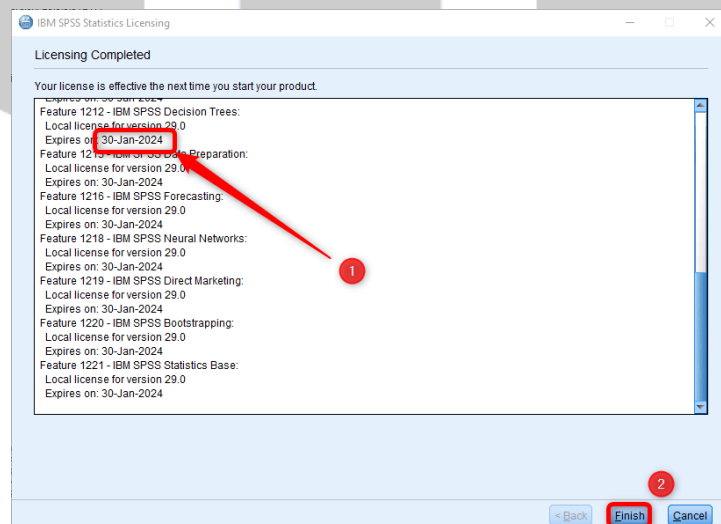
IBM SPSS Statistics Licensing

Licensing Completed

Your license is effective the next time you start your product.

Expires on: 30-Jan-2024
Feature 1212 - IBM SPSS Decision Trees:
Local license for version 29.0
Expires on: 30-Jan-2024
Feature 121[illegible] - IBM SPSS Data Preparation:
Local license for version 29.0
Expires on: 30-Jan-2024
Feature 1216 - IBM SPSS Forecasting:
Local license for version 29.0
Expires on: 30-Jan-2024
Feature 1218 - IBM SPSS Neural Networks:
Local license for version 29.0
Expires on: 30-Jan-2024
Feature 1219 - IBM SPSS Direct Marketing:
Local license for version 29.0
Expires on: 30-Jan-2024
Feature 1220 - IBM SPSS Bootstrapping:
Local license for version 29.0
Expires on: 30-Jan-2024
Feature 1221 - IBM SPSS Statistics Base:
Local license for version 29.0
Expires on: 30-Jan-2024

1

2

< Back Finish Cancel